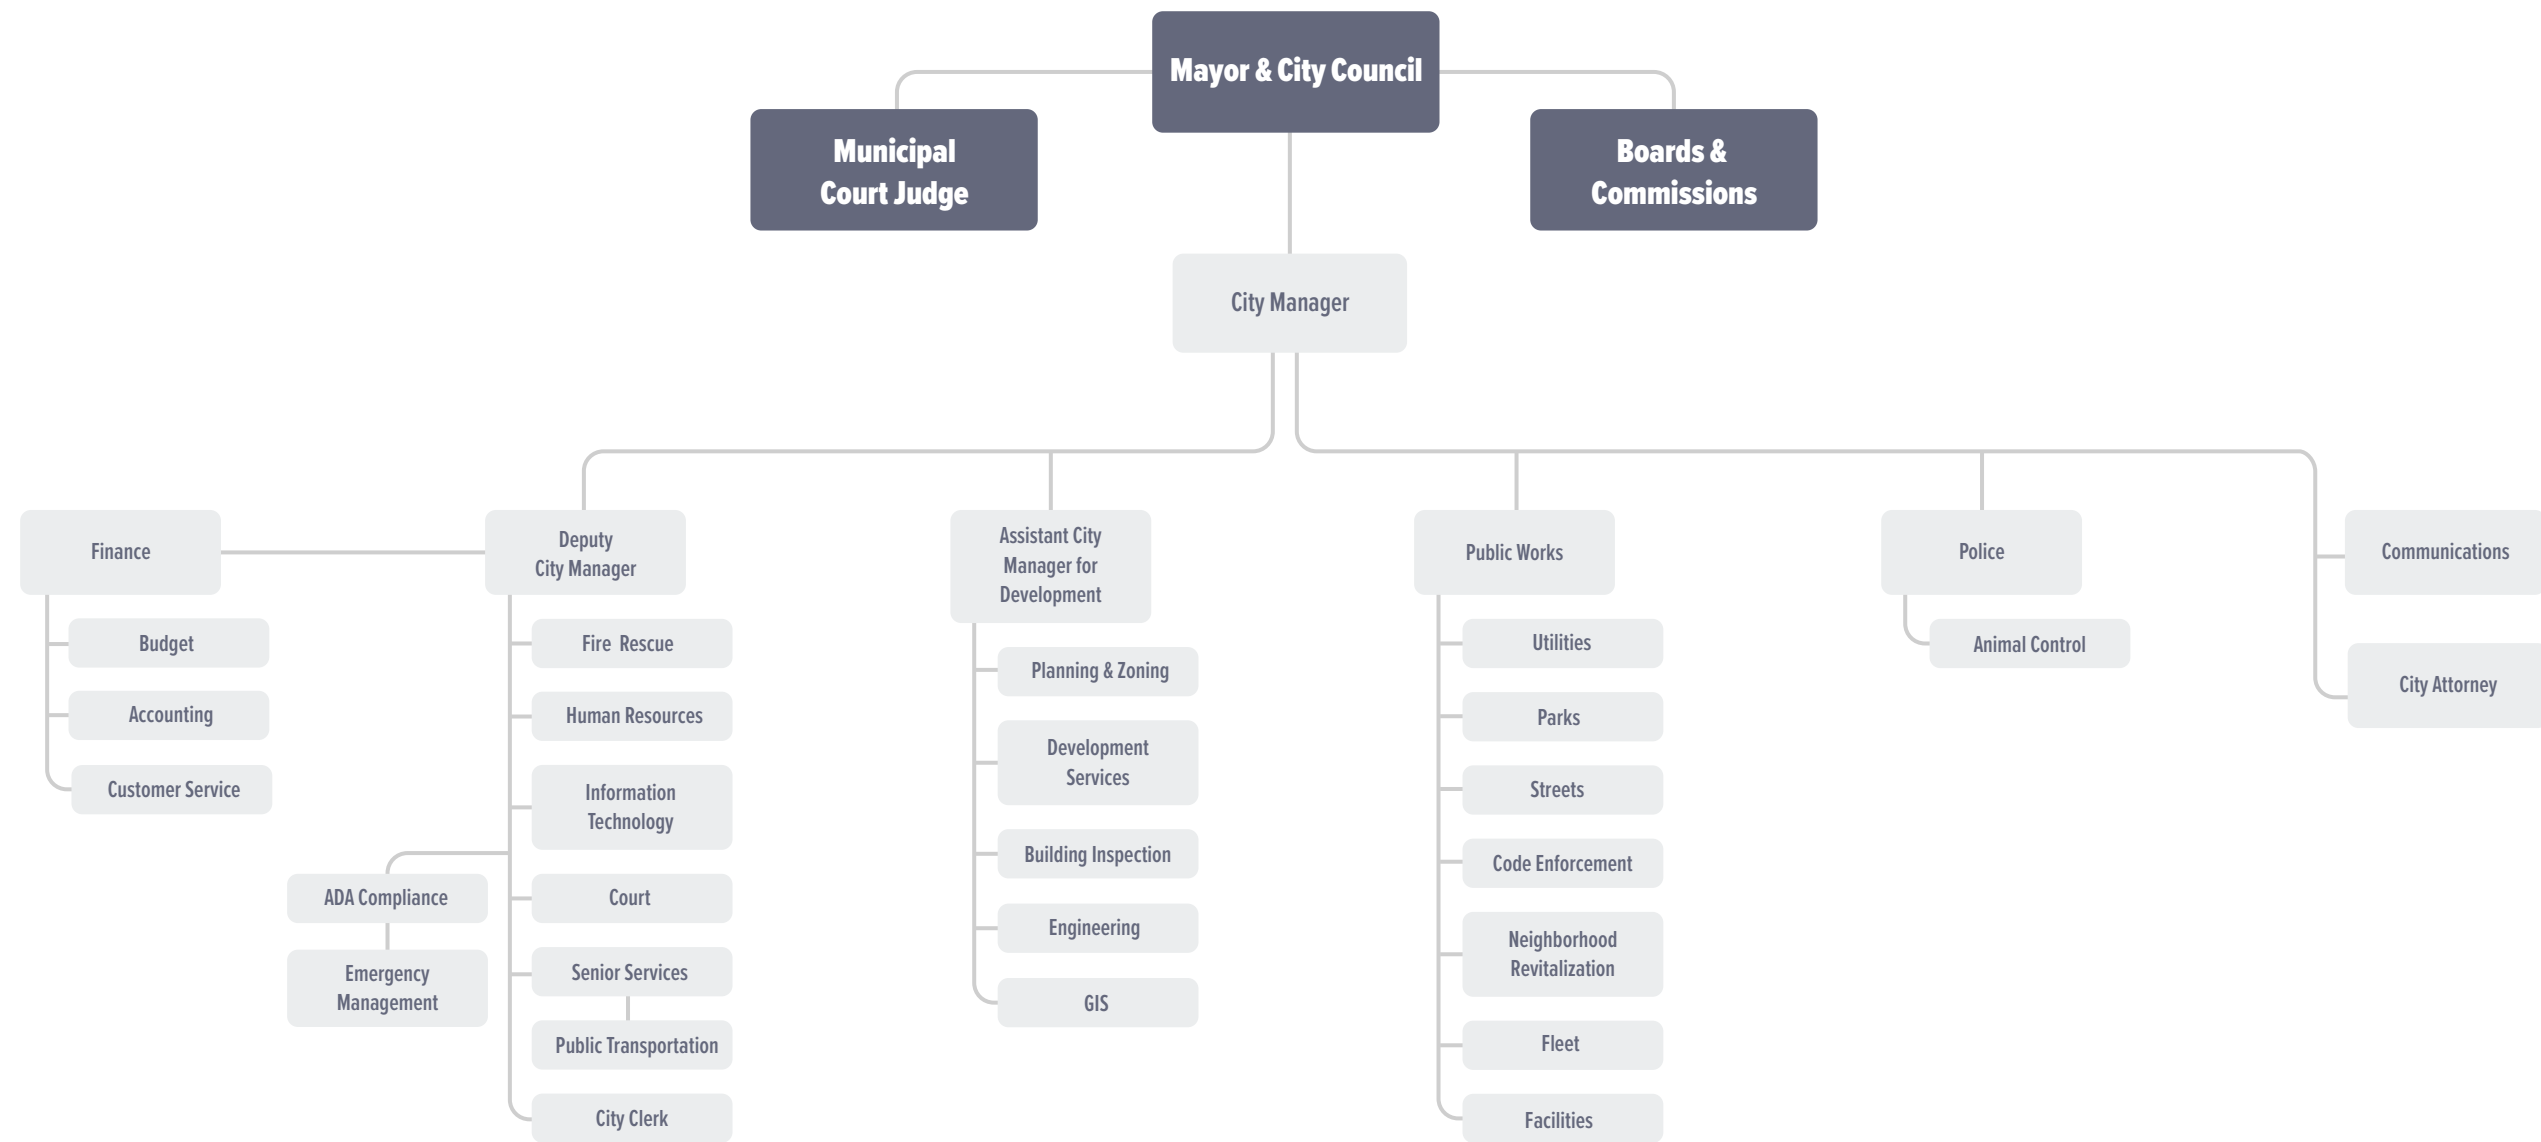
Mayor & City Council

Municipal Court Judge

Boards & Commissions

City Manager

Finance

Budget

Accounting

Customer Service

Deputy City Manager

Fire Rescue

Human Resources

Information Technology

ADA Compliance

Emergency Management

Court

Senior Services

Public Transportation

City Clerk

Assistant City Manager for Development

Planning & Zoning

Development Services

Building Inspection

Engineering

GIS

Public Works

Utilities

Parks

Streets

Code Enforcement

Neighborhood Revitalization

Fleet

Facilities

Police

Animal Control

Communications

City Attorney